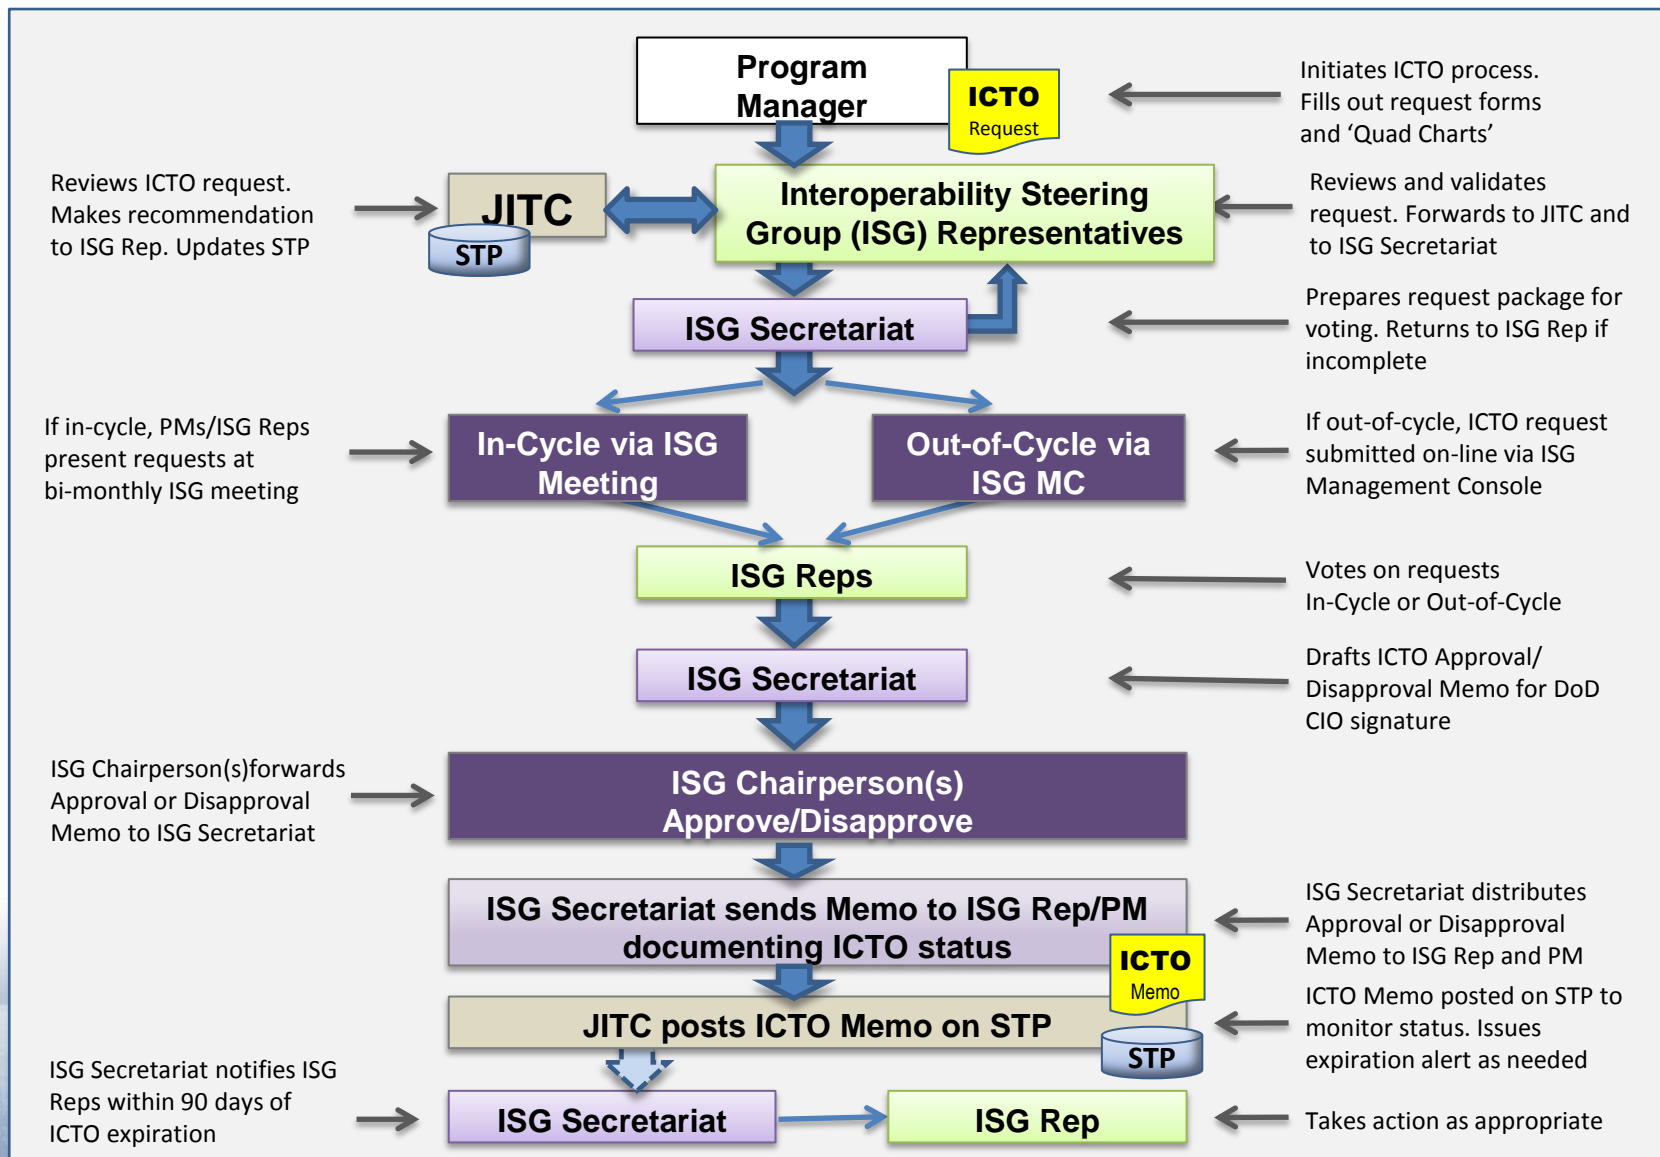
Program Manager

ICTO Request

Initiates ICTO process. Fills out request forms and ‘Quad Charts’

Reviews ICTO request. Makes recommendation to ISG Rep. Updates STP

JITC

STP

Interoperability Steering Group (ISG) Representatives

Reviews and validates request. Forwards to JITC and to ISG Secretariat

ISG Secretariat

Prepares request package for voting. Returns to ISG Rep if incomplete

If in-cycle, PMs/ISG Reps present requests at bi-monthly ISG meeting

In-Cycle via ISG Meeting

Out-of-Cycle via ISG MC

If out-of-cycle, ICTO request submitted on-line via ISG Management Console

ISG Reps

Votes on requests In-Cycle or Out-of-Cycle

ISG Secretariat

Drafts ICTO Approval/ Disapproval Memo for DoD CIO signature

ISG Chairperson(s)forwards Approval or Disapproval Memo to ISG Secretariat

ISG Chairperson(s) Approve/Disapprove

ISG Secretariat sends Memo to ISG Rep/PM documenting ICTO status

ICTO Memo

ISG Secretariat distributes Approval or Disapproval Memo to ISG Rep and PM

JITC posts ICTO Memo on STP

STP

ICTO Memo posted on STP to monitor status. Issues expiration alert as needed

ISG Secretariat notifies ISG Reps within 90 days of ICTO expiration

ISG Secretariat

ISG Rep

Takes action as appropriate